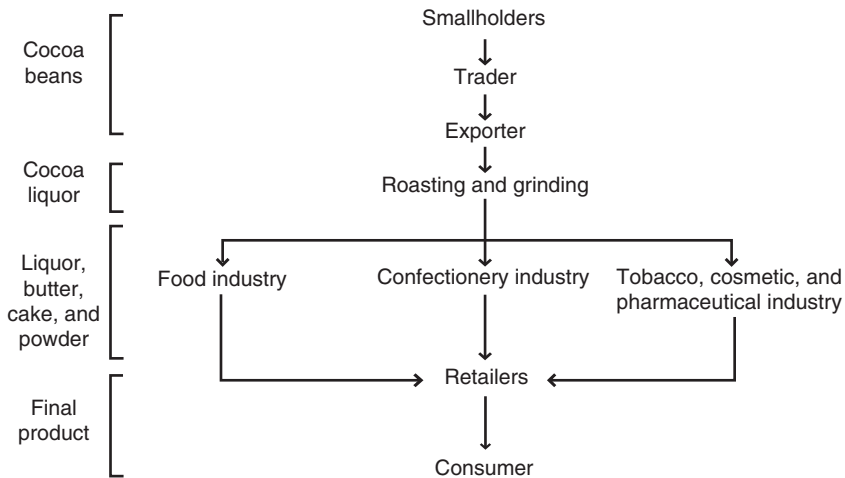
Cocoa beans

Smallholders

Trader

Exporter

Cocoa liquor

Roasting and grinding

Liquor, butter, cake, and powder

Food industry

Confectionery industry

Tobacco, cosmetic, and pharmaceutical industry

Final product

Retailers

Consumer